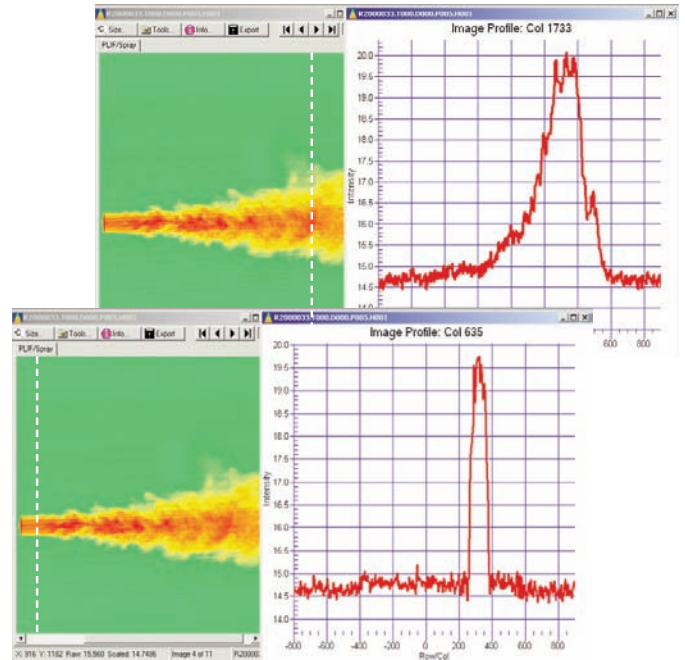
R2000033.T000.D000.P005.H001
Size... Tools... Info... Export
PLIF/Spray
R2000033.T000.D000.P005.H001
Image Profile: Col 1733
20.0
19.5
19.0
18.5
18.0
17.5
17.0
16.5
16.0
15.5
15.0
14.5
14.0
Intensity
600
800

R2000033.T000.D000.P005.H001
Size... Tools... Info... Export
PLIF/Spray
R2000033.T000.D000.P005.H001
Image Profile: Col 635
20.0
19.5
19.0
18.5
18.0
17.5
17.0
16.5
16.0
15.5
15.0
14.5
14.0
Intensity
-600 -400 -200 0 200 400 600 800
Row/Col
X: 916 Y: 1162 Raw: 15.560 Scaled: 14.7406 Image 4 of 11 R20000